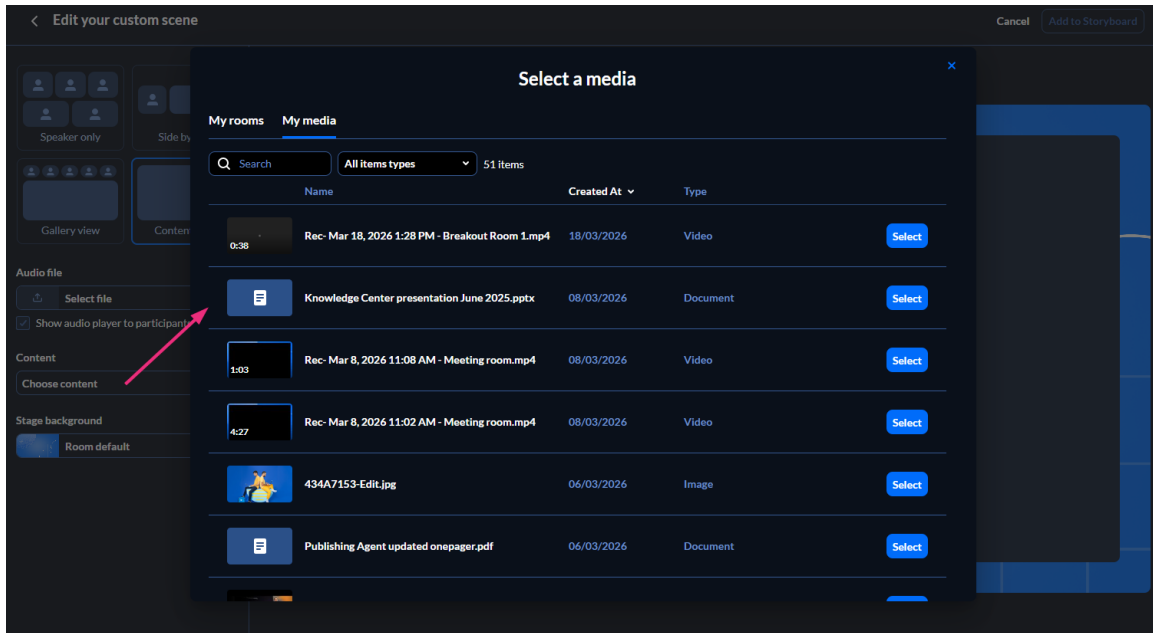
Edit your custom scene

Cancel Add to Storyboard

Speaker only

Side by

Gallery view

Conten

Audio file

Select file

Show audio player to participant

Content

Choose content

Stage background

Room default

Select a media

My rooms My media

Search

All items types

51 items

| | Name | Created At | Type | |
|---|---|---|---|---|
| 0:38 | Rec- Mar 18, 2026 1:28 PM - Breakout Room 1.mp4 | 18/03/2026 | Video | Select |
| | Knowledge Center presentation June 2025.pptx | 08/03/2026 | Document | Select |
| 1:03 | Rec- Mar 8, 2026 11:08 AM - Meeting room.mp4 | 08/03/2026 | Video | Select |
| 4:27 | Rec- Mar 8, 2026 11:02 AM - Meeting room.mp4 | 08/03/2026 | Video | Select |
| | 434A7153-Edit.jpg | 06/03/2026 | Image | Select |
| | Publishing Agent updated onepager.pdf | 06/03/2026 | Document | Select |